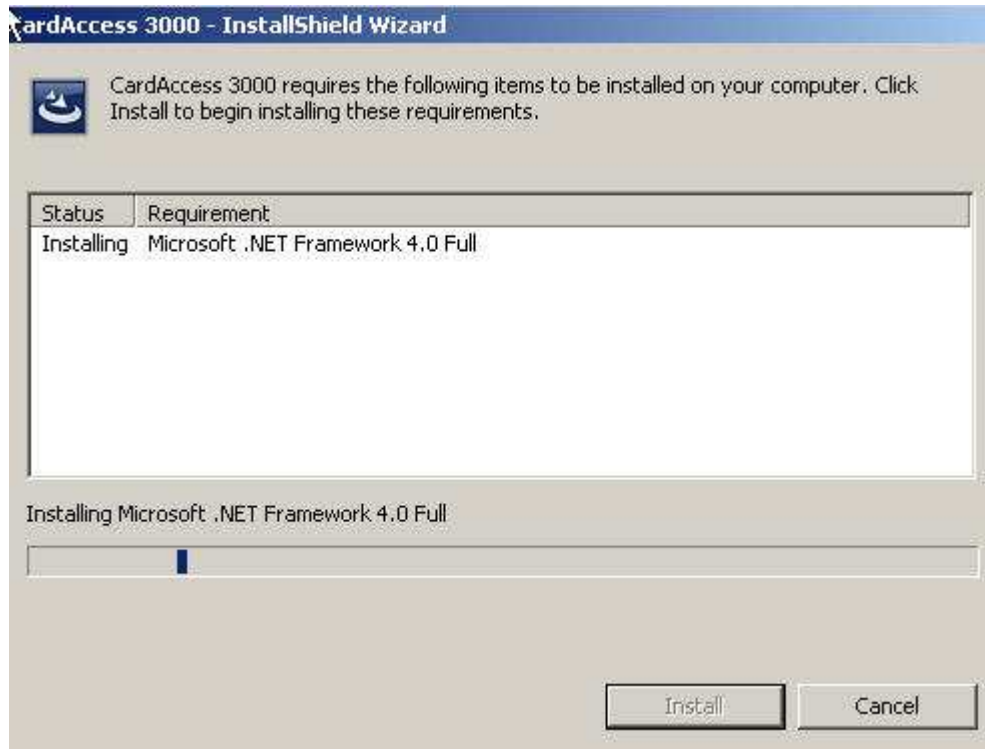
ardAccess 3000 - InstallShield Wizard

CardAccess 3000 requires the following items to be installed on your computer. Click Install to begin installing these requirements.

| Status | Requirement |
|---|---|
| Installing | Microsoft .NET Framework 4.0 Full |

Installing Microsoft .NET Framework 4.0 Full

Install

Cancel